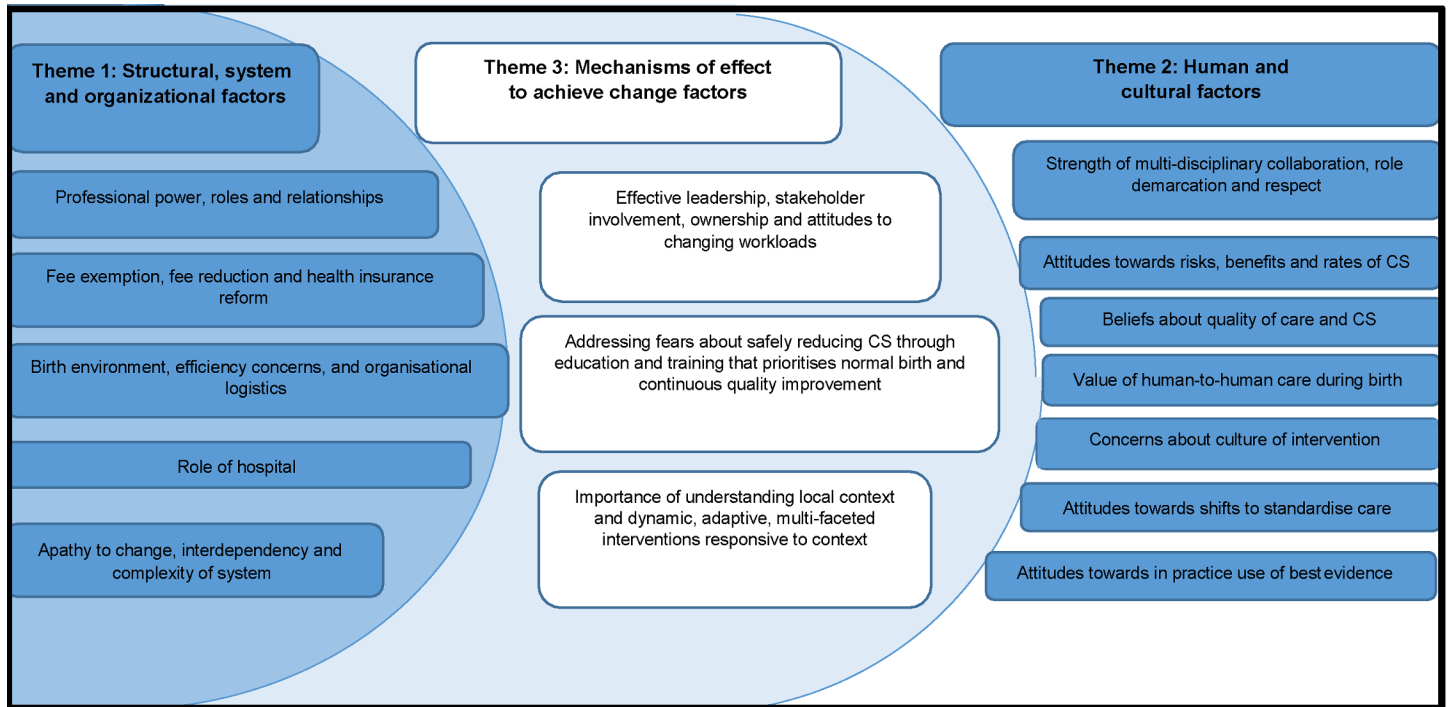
Theme 1: Structural, system and organizational factors

Professional power, roles and relationships

Fee exemption, fee reduction and health insurance reform

Birth environment, efficiency concerns, and organisational logistics

Role of hospital

Apathy to change, interdependency and complexity of system

Theme 3: Mechanisms of effect to achieve change factors

Effective leadership, stakeholder involvement, ownership and attitudes to changing workloads

Addressing fears about safely reducing CS through education and training that prioritises normal birth and continuous quality improvement

Importance of understanding local context and dynamic, adaptive, multi-faceted interventions responsive to context

Theme 2: Human and cultural factors

Strength of multi-disciplinary collaboration, role demarcation and respect

Attitudes towards risks, benefits and rates of CS

Beliefs about quality of care and CS

Value of human-to-human care during birth

Concerns about culture of intervention

Attitudes towards shifts to standardise care

Attitudes towards in practice use of best evidence